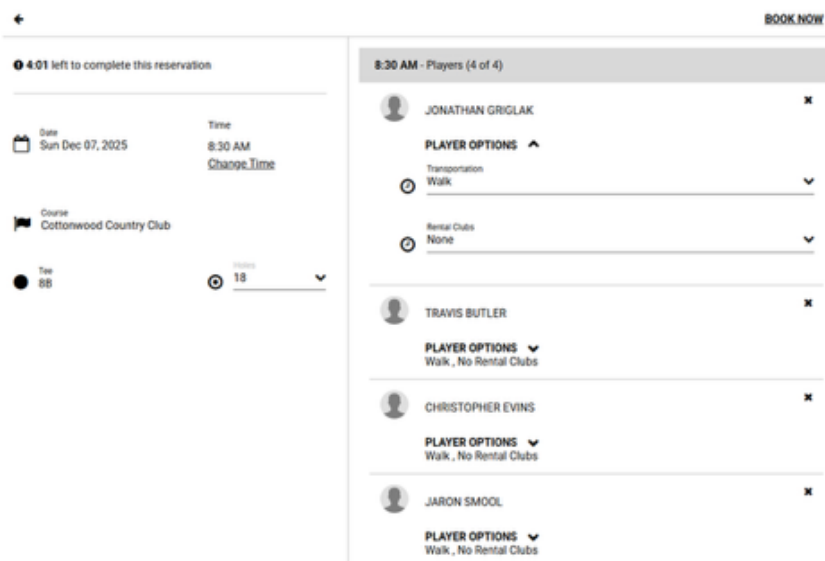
BOOK NOW

4:01 left to complete this reservation

Date
Sun Dec 07, 2025

Time
8:30 AM
Change Time

Course
Cottonwood Country Club

Tee
8B

Holes
18

8:30 AM - Players (4 of 4)

JONATHAN GRIGLAK

PLAYER OPTIONS

Transportation
Walk

Rental Clubs
None

TRAVIS BUTLER

PLAYER OPTIONS
Walk , No Rental Clubs

CHRISTOPHER EVINS

PLAYER OPTIONS
Walk , No Rental Clubs

JARON SMOOL

PLAYER OPTIONS
Walk , No Rental Clubs